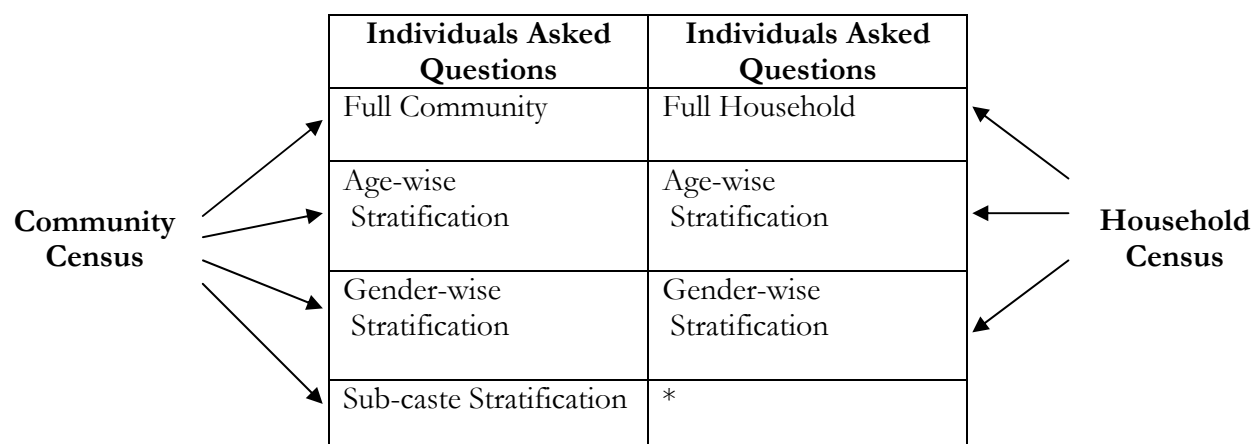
Community Census

| Individuals Asked Questions | Individuals Asked Questions |
|---|---|
| Full Community | Full Household |
| Age-wise Stratification | Age-wise Stratification |
| Gender-wise Stratification | Gender-wise Stratification |
| Sub-caste Stratification | * |

Household Census